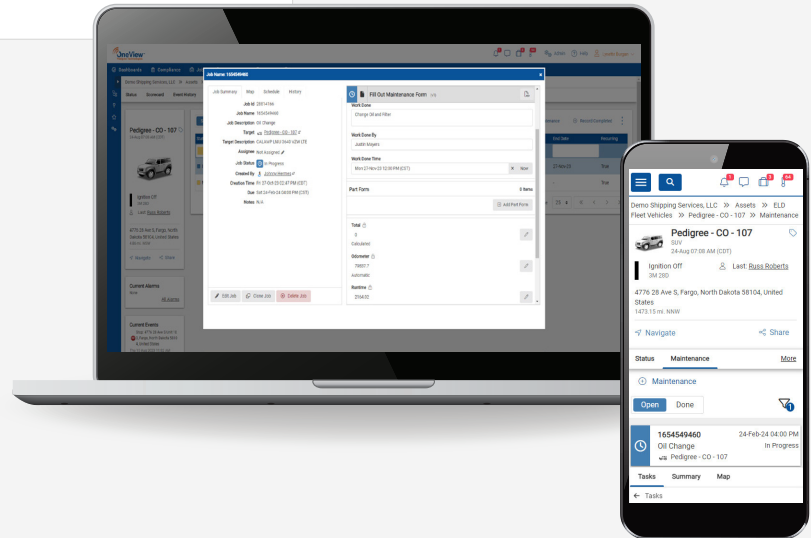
OneView

Dashboard

Status

Job Name: 1654549460

Job Summary Map Schedule History

Job Id 28514166
Job Name 1654549460
Job Description Oil Change
Target Pedigree - CO - 107
Target Description CALHAP LMU 3640 LTE
Assignee Not Assigned
Job Status In Progress
Created By Johnny Matthews
Creation Time Fri 27-Oct-23 22:47 PM (CDT)
Due Sat 24-Feb-24 04:00 PM (CST)
Notes N/A

Edit Job Clone Job Delete Job

Fill Out Maintenance Form

Work Done
Change Oil and Filter

Work Done By
Justin Meyers

Work Done Time
Mon 27-Nov-23 12:00 PM (CST) Now

Part Form 0 Items

Add Part Form

Total
0
Calculated

Odometer
78807.7
Automatic

Runtime
316430

Pedigree - CO - 107

Ignition Off

Last: Russ Roberts

Navigate Share

Current Alarms
None

Current Events

Demo Shipping Services, LLC » Assets » ELD Fleet Vehicles » Pedigree - CO - 107 » Maintenance

Pedigree - CO - 107
SUV
24-Aug 07:08 AM (CDT)

Ignition Off
3M 28D

Last: Russ Roberts

4776 28 Ave S, Fargo, North Dakota 58104, United States
1473.15 mi. NNW

Navigate Share

Status Maintenance More

Maintenance

Open Done

1654549460 24-Feb-24 04:00 PM
Oil Change In Progress
Pedigree - CO - 107

Tasks Summary Map

Tasks